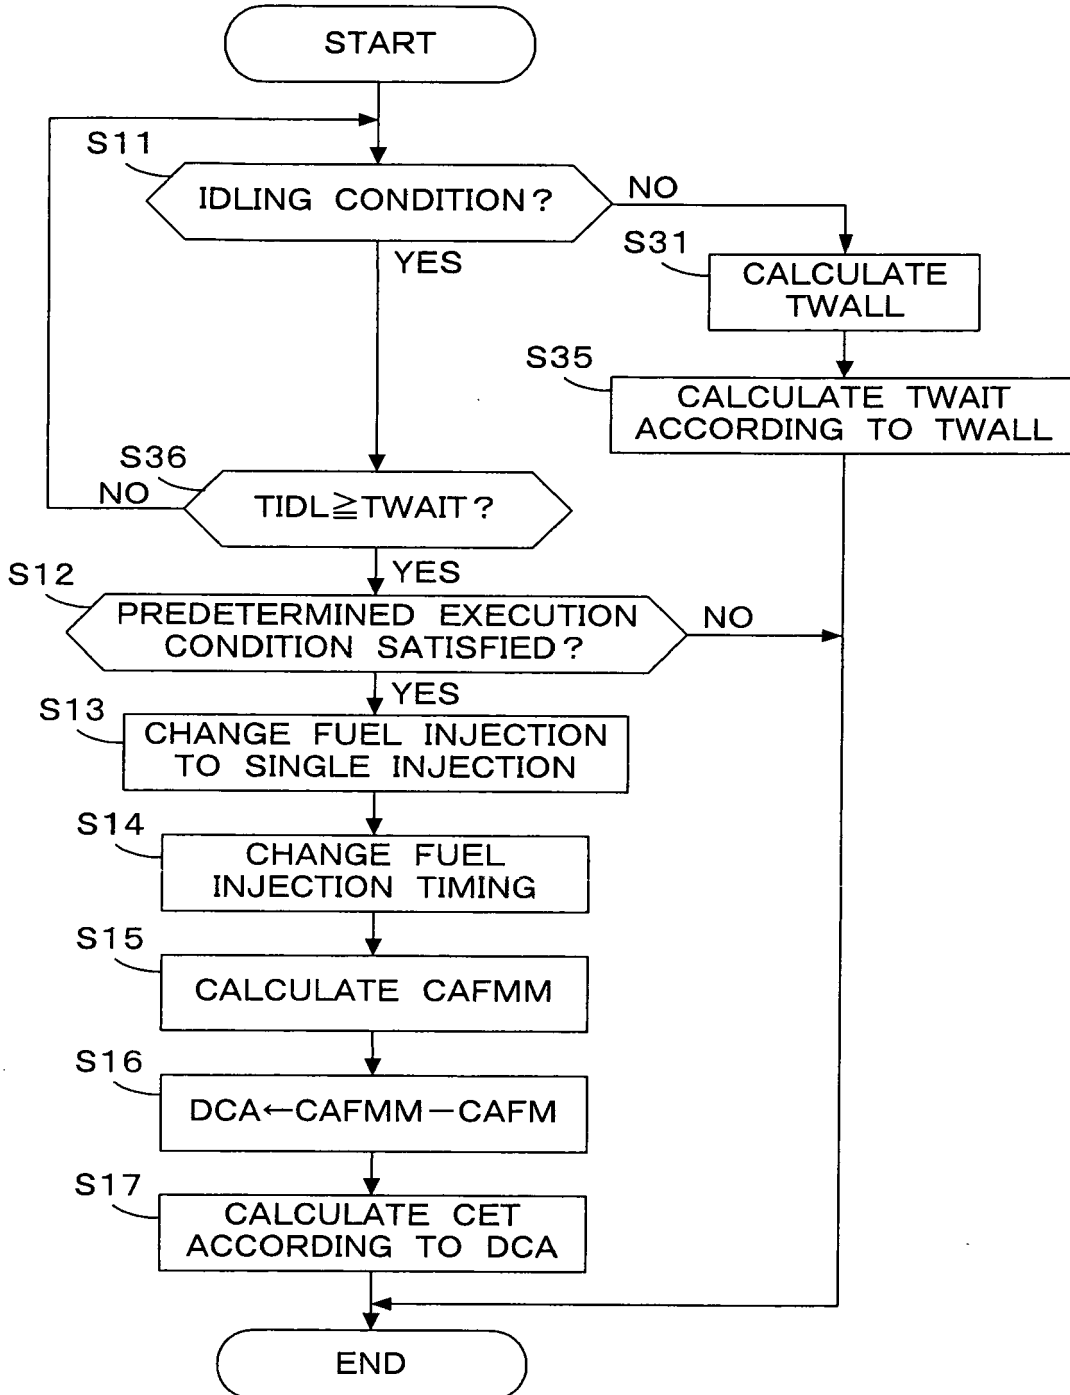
START

S11
IDLING CONDITION?
NO
YES

S31
CALCULATE TWALL

S35
CALCULATE TWAIT ACCORDING TO TWALL

S36
NO
TIDL≧TWAIT?
YES

S12
PREDETERMINED EXECUTION CONDITION SATISFIED?
NO
YES

S13
CHANGE FUEL INJECTION TO SINGLE INJECTION

S14
CHANGE FUEL INJECTION TIMING

S15
CALCULATE CAFMM

S16
DCA←CAFMM−CAFM

S17
CALCULATE CET ACCORDING TO DCA

END